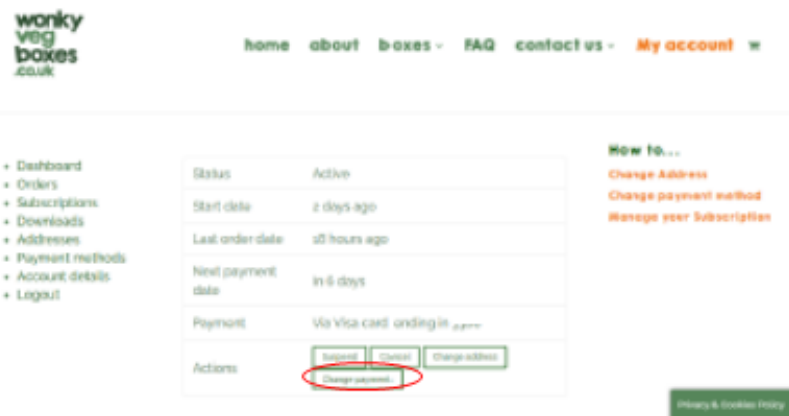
wonky veg boxes .co.uk

home about boxes FAQ contact us My account

- Dashboard
- Orders
- Subscriptions
- Downloads
- Addresses
- Payment methods
- Account details
- Logout

| | |
|---|---|
| Status | Active |
| Start date | 2 days ago |
| Last order date | 18 hours ago |
| Next payment date | In 6 days |
| Payment | Via Visa card ending in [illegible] |
| Actions | Suspend Cancel Change address Change payment |

How to...
Change Address
Change payment method
Manage your Subscription

Privacy & Cookies Policy